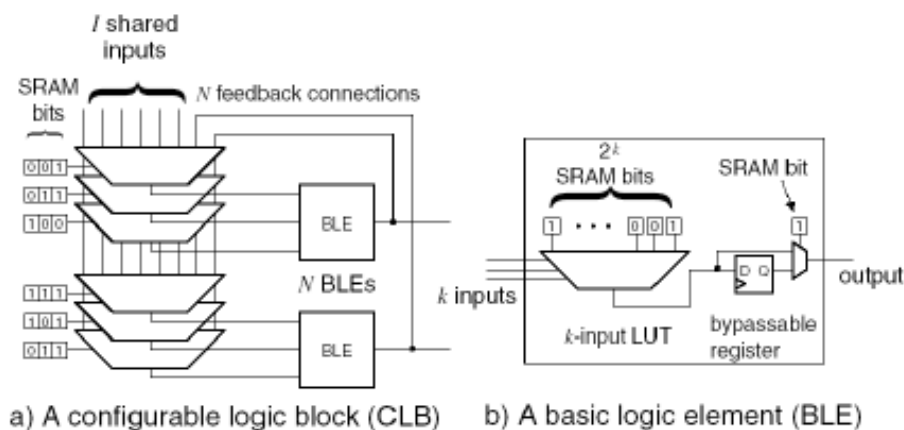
$I$ shared inputs

SRAM bits

$N$ feedback connections

0 0 1

0 1 1

1 0 0

1 1 1

1 0 1

0 1 1

BLE

$N$ BLEs

BLE

$2^k$ SRAM bits

1 · · · 0 0 1

SRAM bit

1

D Q

$k$ inputs

$k$-input LUT

bypassable register

output

a) A configurable logic block (CLB)

b) A basic logic element (BLE)